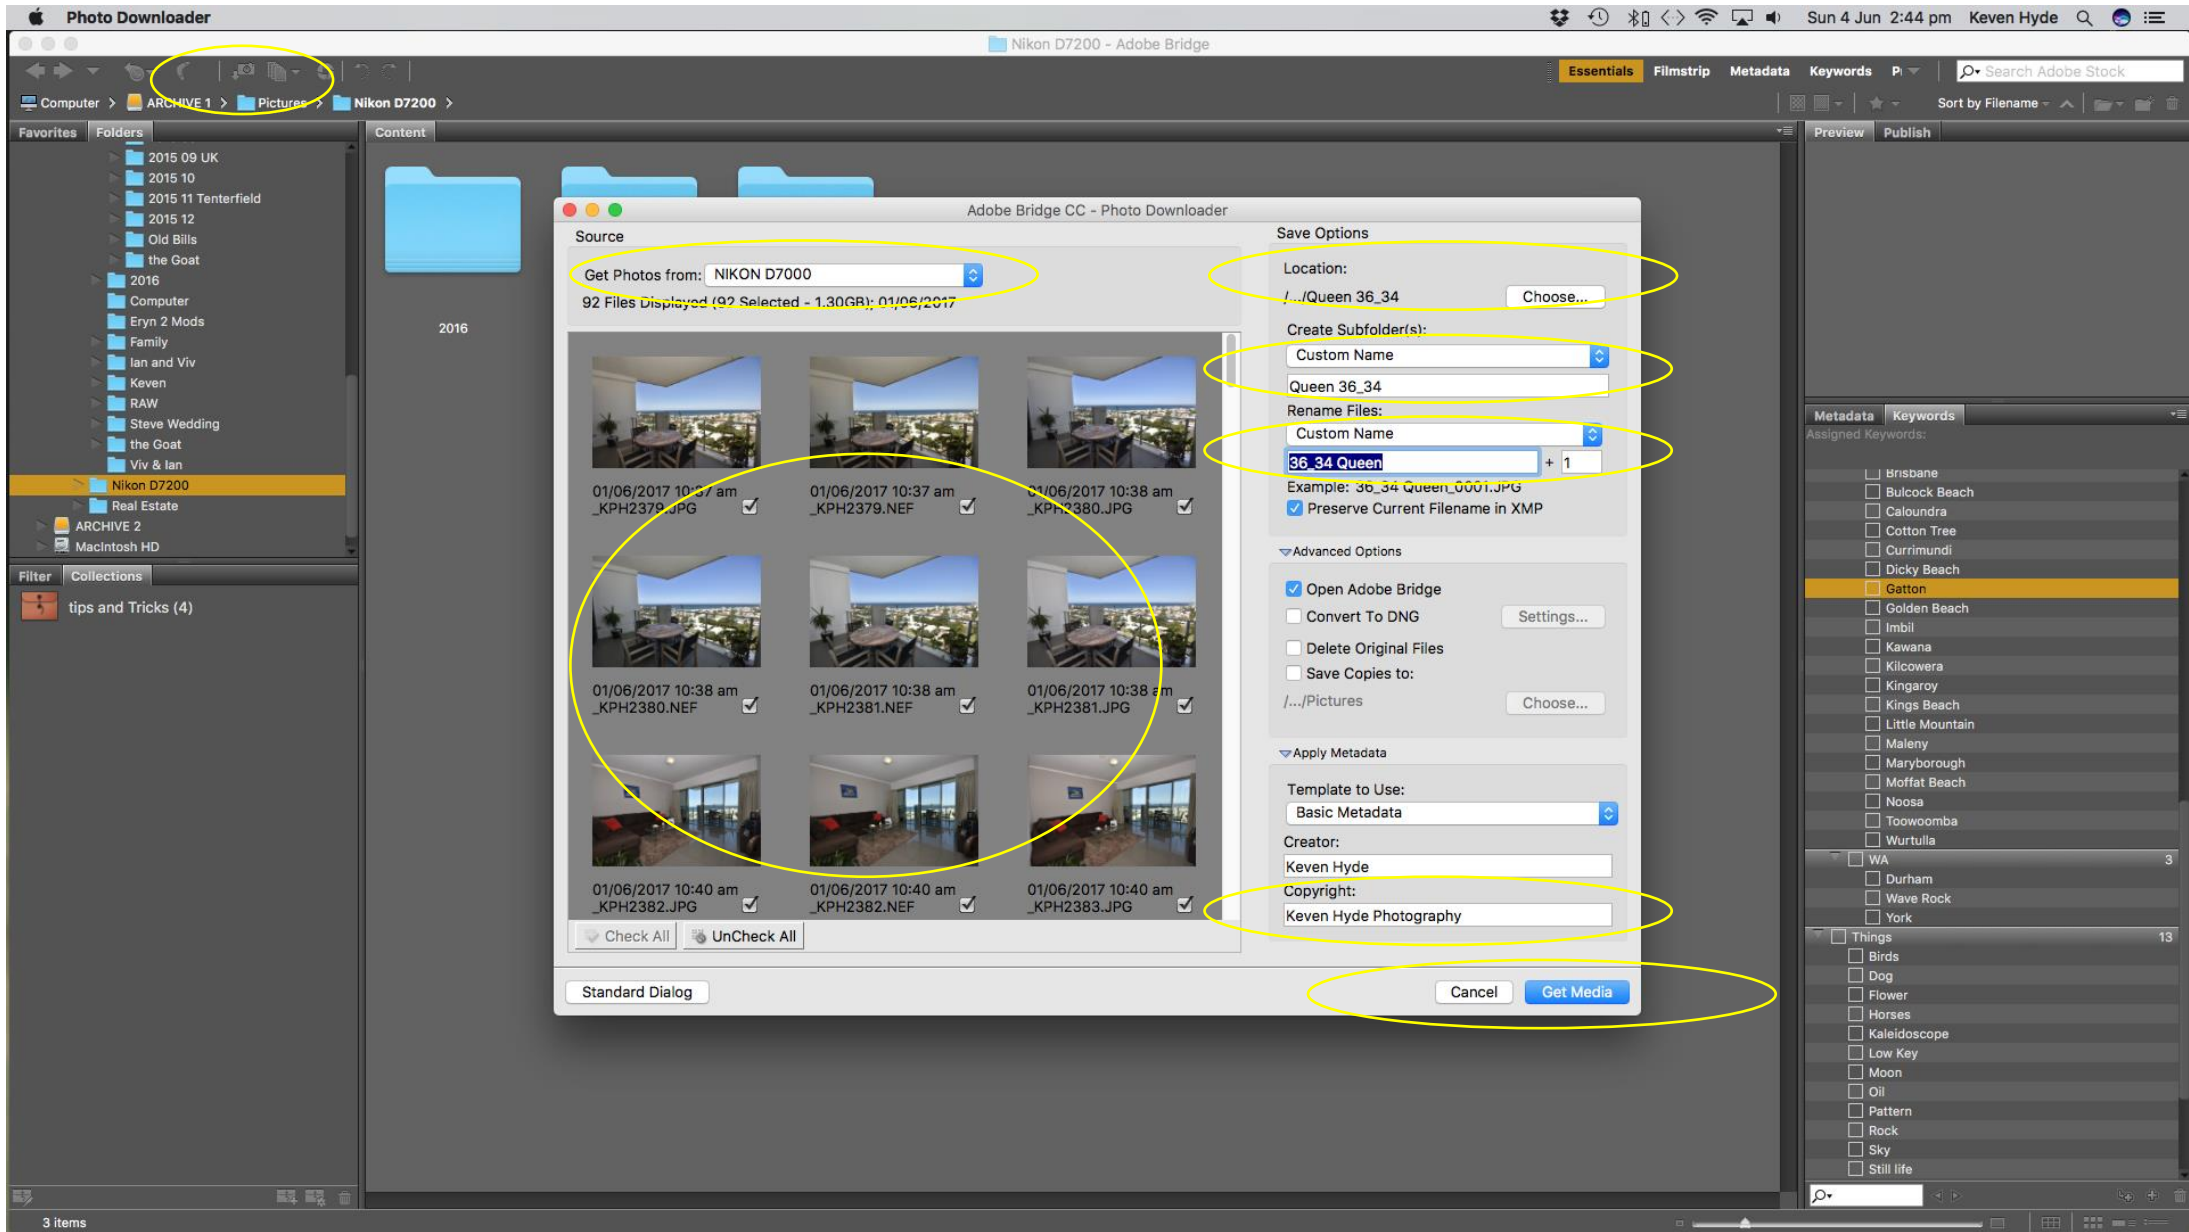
Photo Downloader

Sun 4 Jun 2:44 pm Keven Hyde

Nikon D7200 - Adobe Bridge

Essentials Filmstrip Metadata Keywords

Search Adobe Stock

Computer > ARCHIVE 1 > Pictures > Nikon D7200 >

Sort by Filename

Favorites Folders

2015 09 UK
2015 10
2015 11 Tenterfield
2015 12
Old Bills
the Goat
2016
Computer
Eryn 2 Mods
Family
Ian and Viv
Keven
RAW
Steve Wedding
the Goat
Viv & Ian
Nikon D7200
Real Estate
ARCHIVE 2
Macintosh HD

Filter Collections

tips and Tricks (4)

3 items

Content

2016

Preview Publish

Adobe Bridge CC - Photo Downloader

Source

Get Photos from: NIKON D7000

92 Files Displayed (92 Selected - 1.30GB): 01/06/2017

01/06/2017 10:37 am _KPH2379.JPG
01/06/2017 10:37 am _KPH2379.NEF
01/06/2017 10:38 am _KPH2380.JPG
01/06/2017 10:38 am _KPH2380.NEF
01/06/2017 10:38 am _KPH2381.NEF
01/06/2017 10:38 am _KPH2381.JPG
01/06/2017 10:40 am _KPH2382.JPG
01/06/2017 10:40 am _KPH2382.NEF
01/06/2017 10:40 am _KPH2383.JPG

Check All UnCheck All

Save Options

Location:
/.../Queen 36_34 Choose...

Create Subfolder(s):
Custom Name
Queen 36_34

Rename Files:
Custom Name
36_34 Queen + 1
Example: 36_34 Queen_0001.JPG
Preserve Current Filename in XMP

Advanced Options

Open Adobe Bridge
Convert To DNG Settings...
Delete Original Files
Save Copies to:
/.../Pictures Choose...

Apply Metadata

Template to Use:
Basic Metadata
Creator:
Keven Hyde
Copyright:
Keven Hyde Photography

Standard Dialog Cancel Get Media

Metadata Keywords
Assigned Keywords:

Brisbane
Bulcock Beach
Caloundra
Cotton Tree
Currimundi
Dicky Beach
Gatton
Golden Beach
Imbil
Kawana
Kilcowera
Kingaroy
Kings Beach
Little Mountain
Maleny
Maryborough
Moffat Beach
Noosa
Toowoomba
Wurtulla
WA 3
Durham
Wave Rock
York
Things 13
Birds
Dog
Flower
Horses
Kaleidoscope
Low Key
Moon
Oil
Pattern
Rock
Sky
Still life